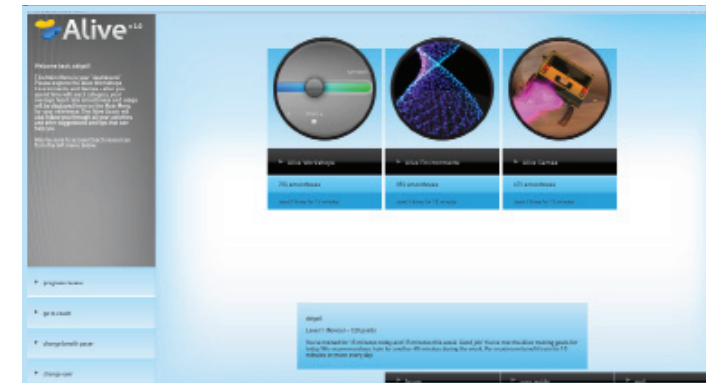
Alive v1.0

Welcome back, adept!

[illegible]

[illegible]

Alive Workshops

Alive Environments

Alive Games

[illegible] emoshaves

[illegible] emoshaves

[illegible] emoshaves

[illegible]

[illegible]

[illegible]

program home

go to coach

change breath pacer

change user

adept

Level 1 (Novice) - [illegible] points

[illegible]